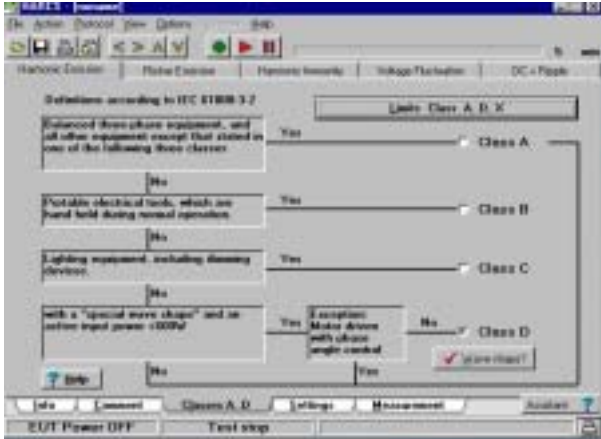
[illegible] - [unnamed]
File Action Protocol View Options Help

Harmonic Emission | Flicker Emission | Harmonic Immunity | Voltage Fluctuation | DC + Ripple

Definitions according to IEC 61000-3-2

Limits: Class A, B, D, X

Balanced three-phase equipment, and all other equipment except that stated in one of the following three classes

Yes

Class A

No

Portable electrical tools, which are hand held during normal operation

Yes

Class B

No

Lighting equipment, including dimming devices

Yes

Class C

No

with a "special wave shape" and an active input power <600W

Yes

Exception: Motor driven with phase angle control

No

Class D

Wave shape?

Help

No

Yes

Info | Comment | Classes A..D | Settings | Measurement | Assistant

EUT Power OFF | Test stop